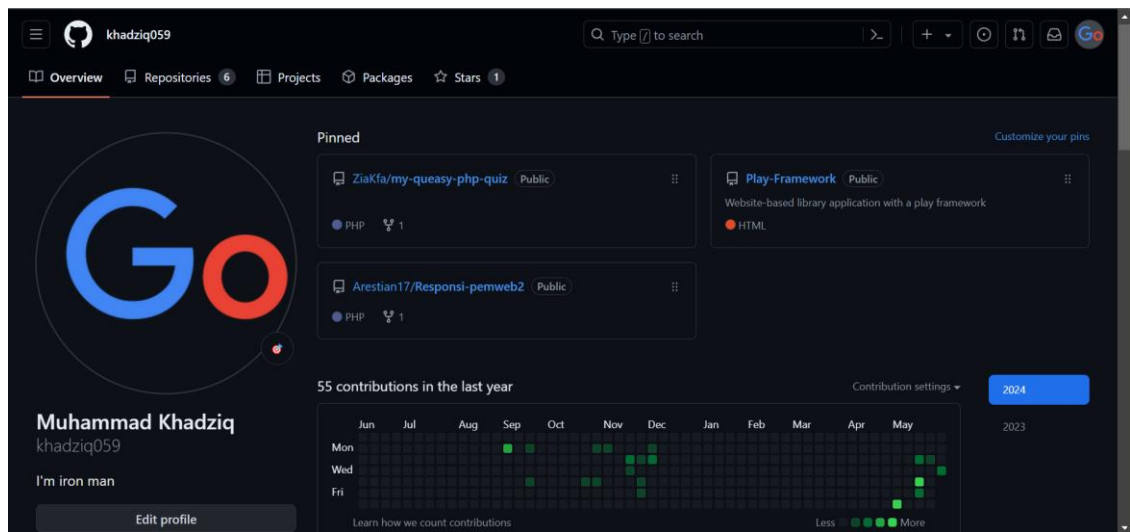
khadziq059

Type / to search

Overview Repositories 6 Projects Packages Stars 1

Go

Muhammad Khadziq
khadziq059

I'm iron man

Edit profile

Pinned

Customize your pins

ZiaKfa/my-queasy-php-quiz Public

PHP 1

Play-Framework Public

Website-based library application with a play framework

HTML

Arestian17/Responsi-pemweb2 Public

PHP 1

55 contributions in the last year

Contribution settings

2024

2023

Jun Jul Aug Sep Oct Nov Dec Jan Feb Mar Apr May

Mon

Wed

Fri

Learn how we count contributions

Less More